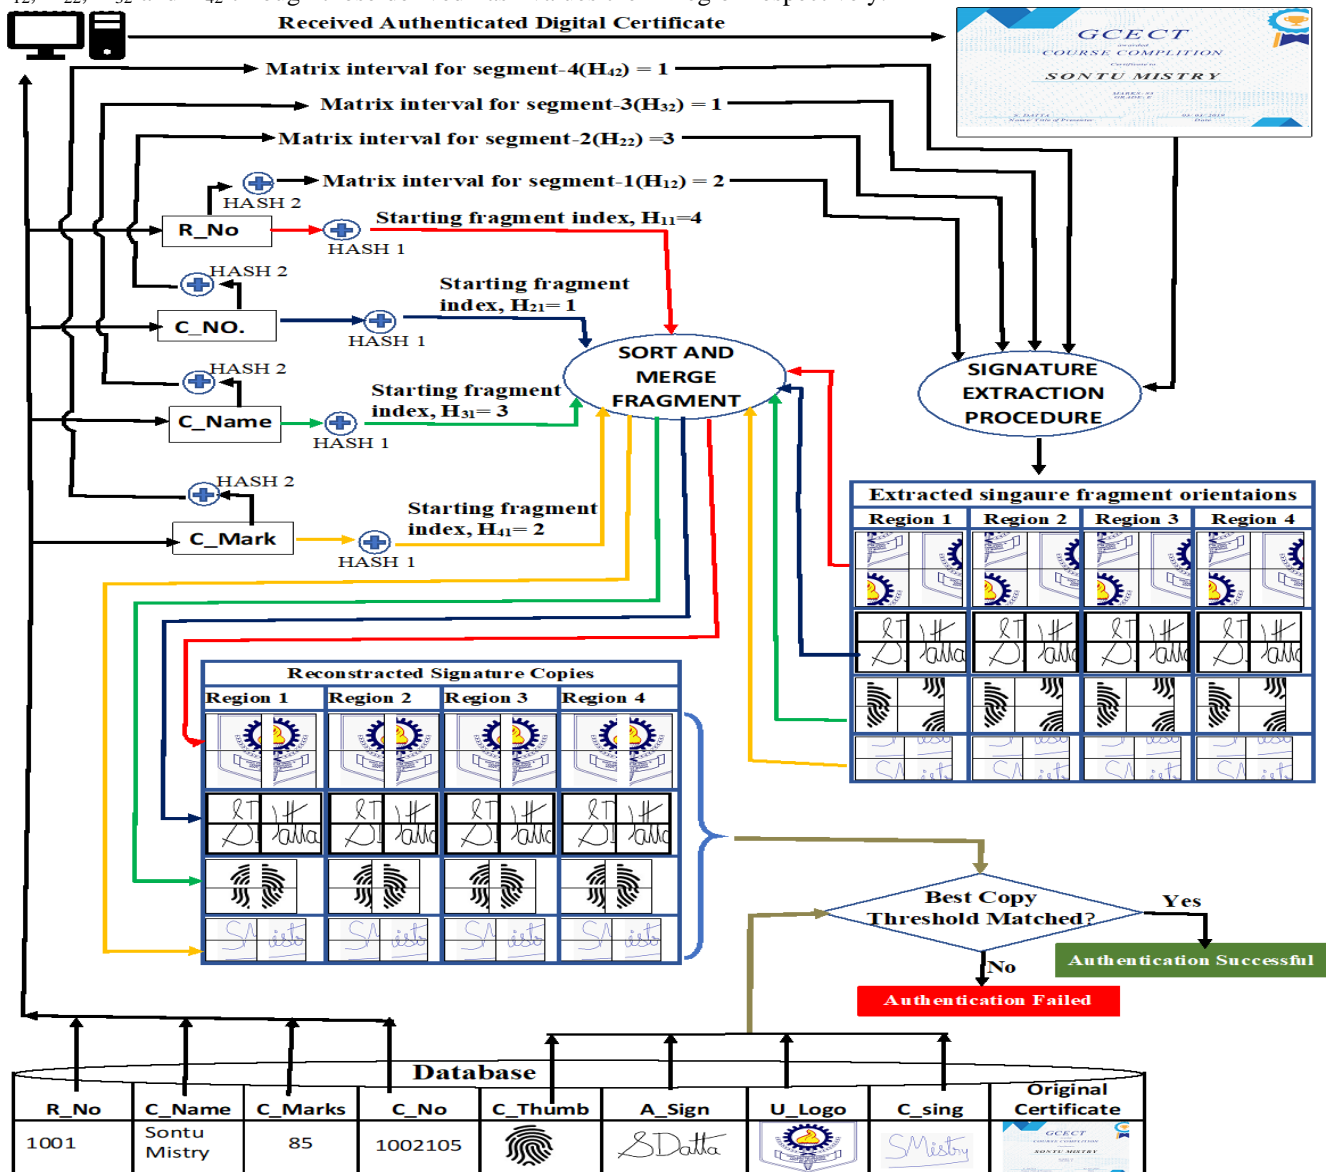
Received Authenticated Digital Certificate

GCECT
COURSE COMPLETION
SONTU MISTRY

Matrix interval for segment-4($H_{42}$) = 1
Matrix interval for segment-3($H_{32}$) = 1
Matrix interval for segment-2($H_{22}$) =3
Matrix interval for segment-1($H_{12}$) = 2

HASH 2
R_No
Starting fragment index, $H_{11}$=4
HASH 1
HASH 2
C_NO.
Starting fragment index, $H_{21}$= 1
HASH 1
HASH 2
C_Name
Starting fragment index, $H_{31}$= 3
HASH 1
HASH 2
C_Mark
Starting fragment index, $H_{41}$= 2
HASH 1

SORT AND MERGE FRAGMENT

SIGNATURE EXTRACTION PROCEDURE

Extracted singaure fragment orientaions
| Region 1 | Region 2 | Region 3 | Region 4 |
|---|---|---|---|

Reconstructed Signature Copies
| Region 1 | Region 2 | Region 3 | Region 4 |
|---|---|---|---|

Best Copy Threshold Matched?
Yes
Authentication Successful
No
Authentication Failed

Database
| R_No | C_Name | C_Marks | C_No | C_Thumb | A_Sign | U_Logo | C_sing | Original Certificate |
|---|---|---|---|---|---|---|---|---|
| 1001 | Sontu Mistry | 85 | 1002105 | | SDatta | | SMistry | GCECT |